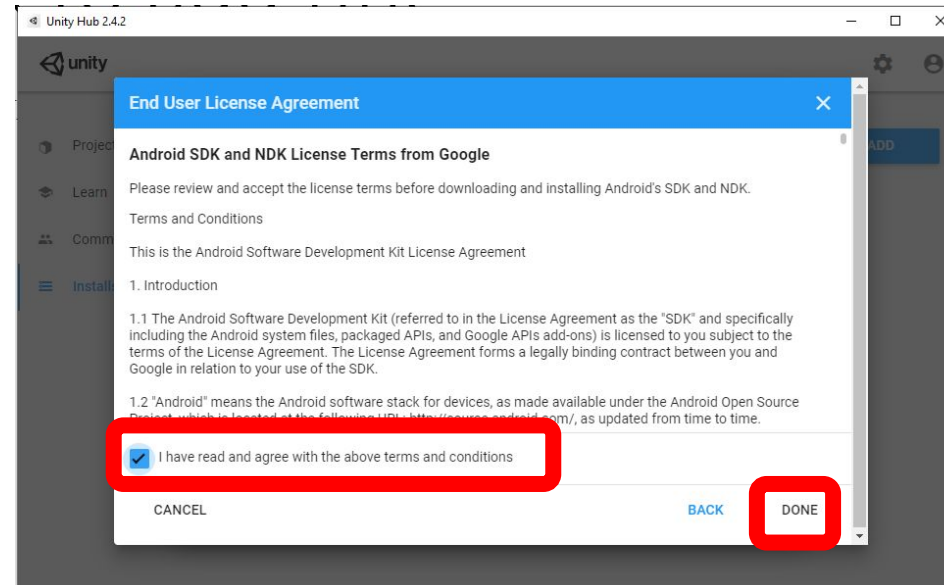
Unity Hub 2.4.2

unity

Project

Learn

Comm

Instal

ADD

End User License Agreement

Android SDK and NDK License Terms from Google

Please review and accept the license terms before downloading and installing Android's SDK and NDK.

Terms and Conditions

This is the Android Software Development Kit License Agreement

1. Introduction

1.1 The Android Software Development Kit (referred to in the License Agreement as the "SDK" and specifically including the Android system files, packaged APIs, and Google APIs add-ons) is licensed to you subject to the terms of the License Agreement. The License Agreement forms a legally binding contract between you and Google in relation to your use of the SDK.

1.2 "Android" means the Android software stack for devices, as made available under the Android Open Source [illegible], as updated from time to time.

I have read and agree with the above terms and conditions

CANCEL

BACK

DONE